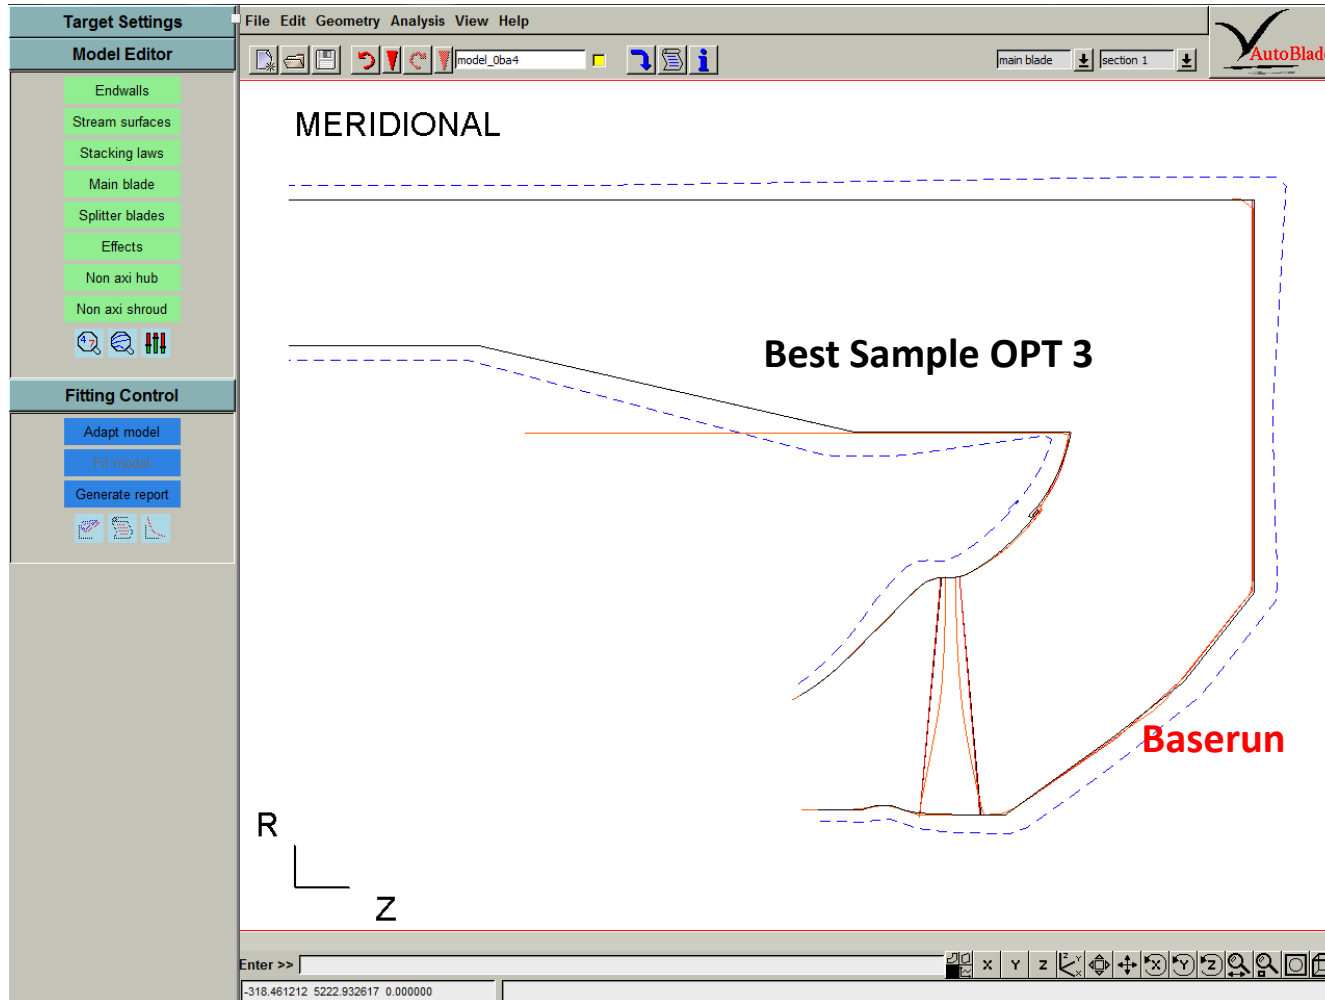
Target Settings
Model Editor
Endwalls
Stream surfaces
Stacking laws
Main blade
Splitter blades
Effects
Non axi hub
Non axi shroud
Fitting Control
Adapt model
Fit model
Generate report

File Edit Geometry Analysis View Help
model_0ba4
main blade
section 1
AutoBlade

MERIDIONAL

Best Sample OPT 3

Baserun

R

Z

Enter >>
X Y Z
-318.461212 5222.932617 0.000000